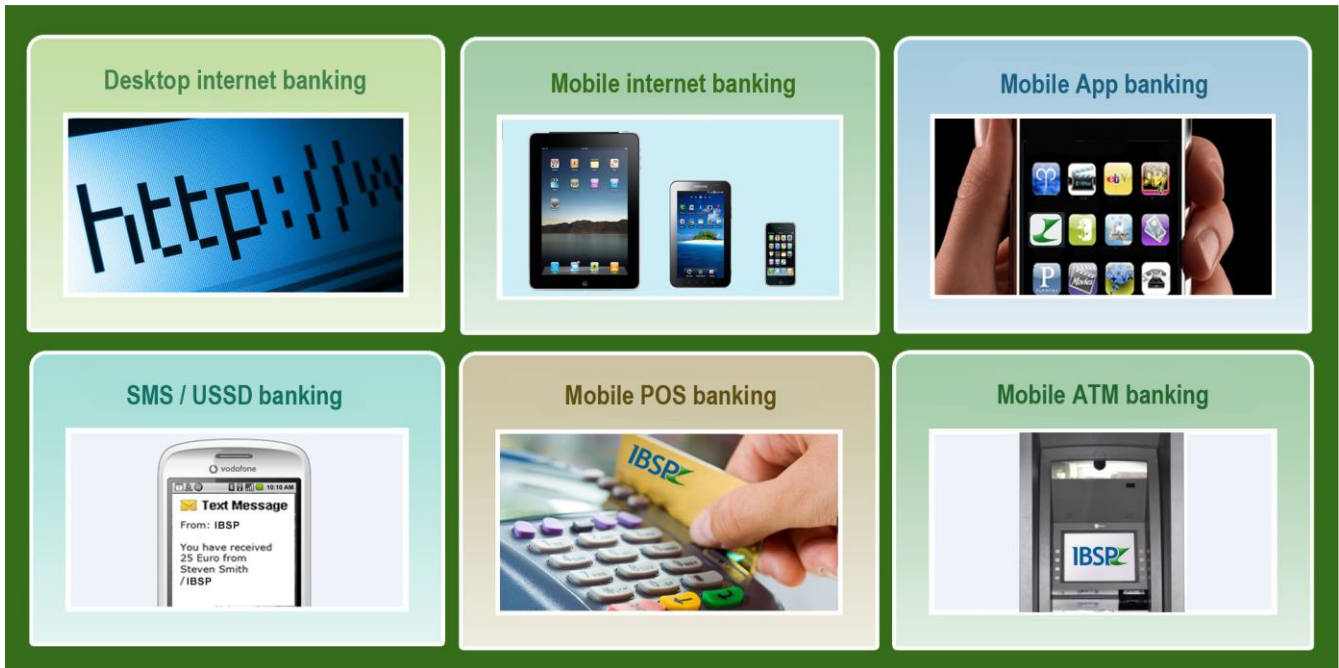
Desktop internet banking

http://w

Mobile internet banking

Mobile App banking

SMS / USSD banking

vodafone

10:10 AM

Text Message

From: IBSP

You have received 25 Euro from Steven Smith /IBSP

Mobile POS banking

IBSP

Mobile ATM banking

IBSP